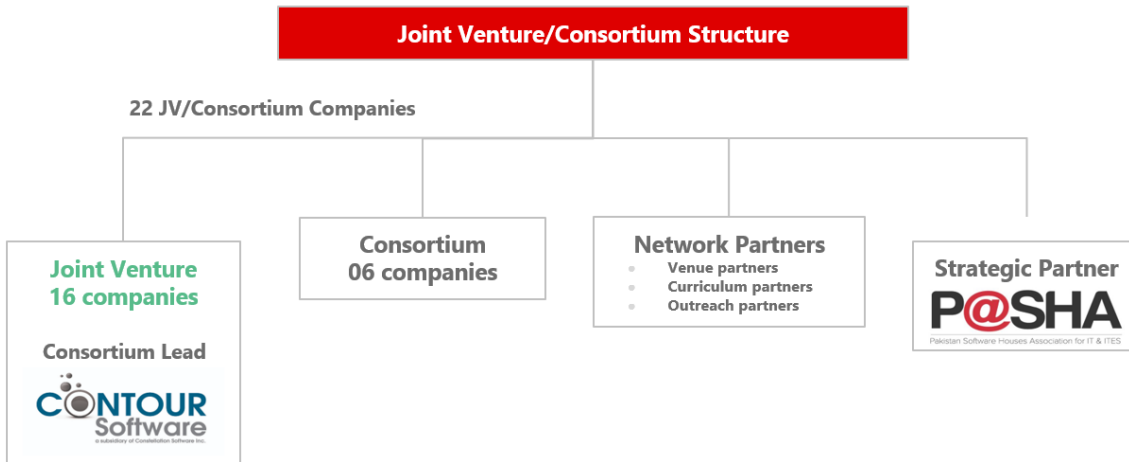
Joint Venture/Consortium Structure

22 JV/Consortium Companies

Joint Venture
16 companies

Consortium Lead

CONTOUR Software
a subsidiary of Constellation Software Inc.

Consortium
06 companies

Network Partners
- Venue partners
- Curriculum partners
- Outreach partners

Strategic Partner

P@SHA
Pakistan Software Houses Association for IT & ITES